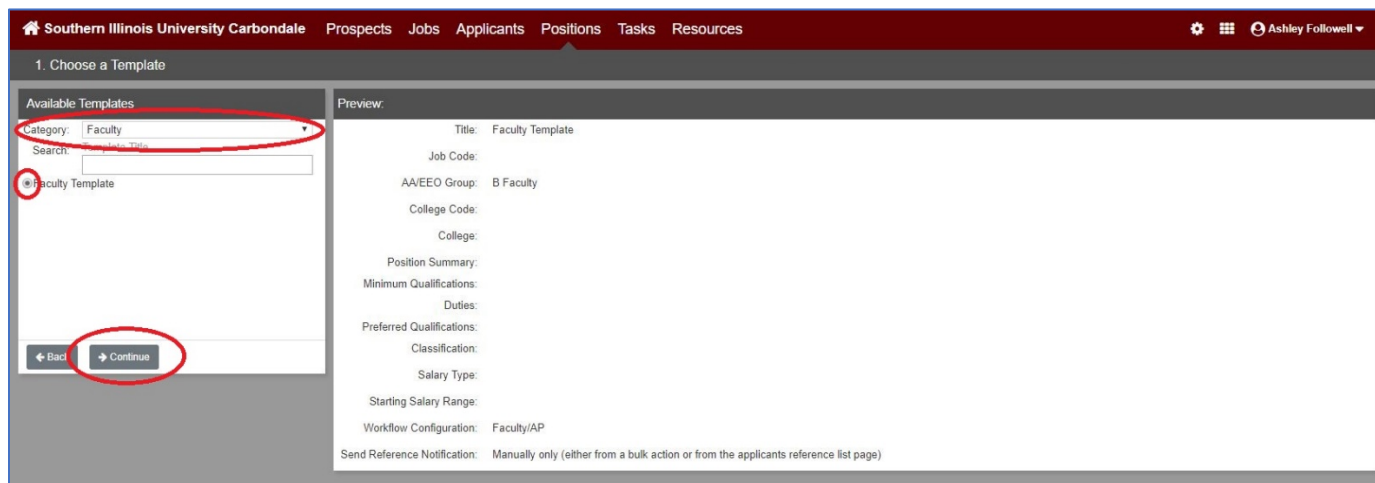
Southern Illinois University Carbondale Prospects Jobs Applicants Positions Tasks Resources

Ashley Followell

1. Choose a Template

Available Templates

Category: Faculty

Search: Template Title

Faculty Template

Back Continue

Preview:

Title: Faculty Template

Job Code:

AA/EEO Group: B Faculty

College Code:

College:

Position Summary:

Minimum Qualifications:

Duties:

Preferred Qualifications:

Classification:

Salary Type:

Starting Salary Range:

Workflow Configuration: Faculty/AP

Send Reference Notification: Manually only (either from a bulk action or from the applicants reference list page)